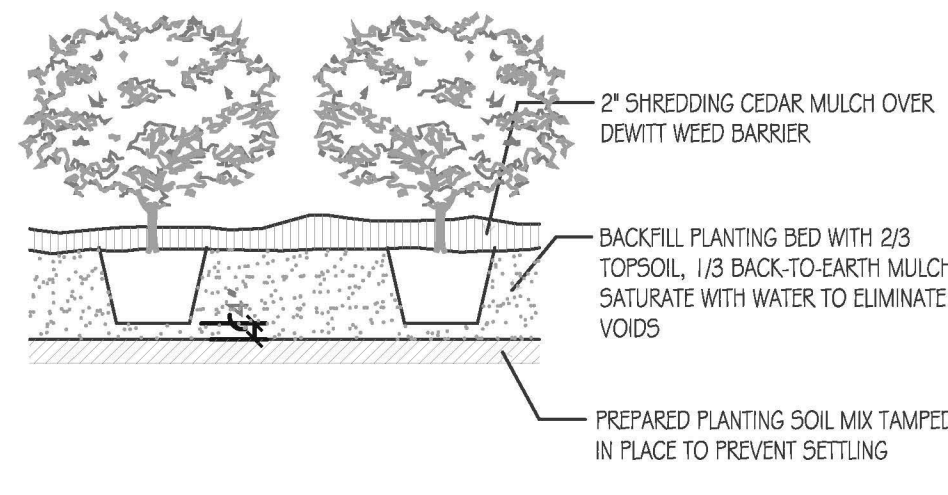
2" SHREDDING CEDAR MULCH OVER DEWITT WEED BARRIER

BACKFILL PLANTING BED WITH 2/3 TOPSOIL, 1/3 BACK-TO-EARTH MULCH SATURATE WITH WATER TO ELIMINATE VOIDS

PREPARED PLANTING SOIL MIX TAMPED IN PLACE TO PREVENT SETTLING